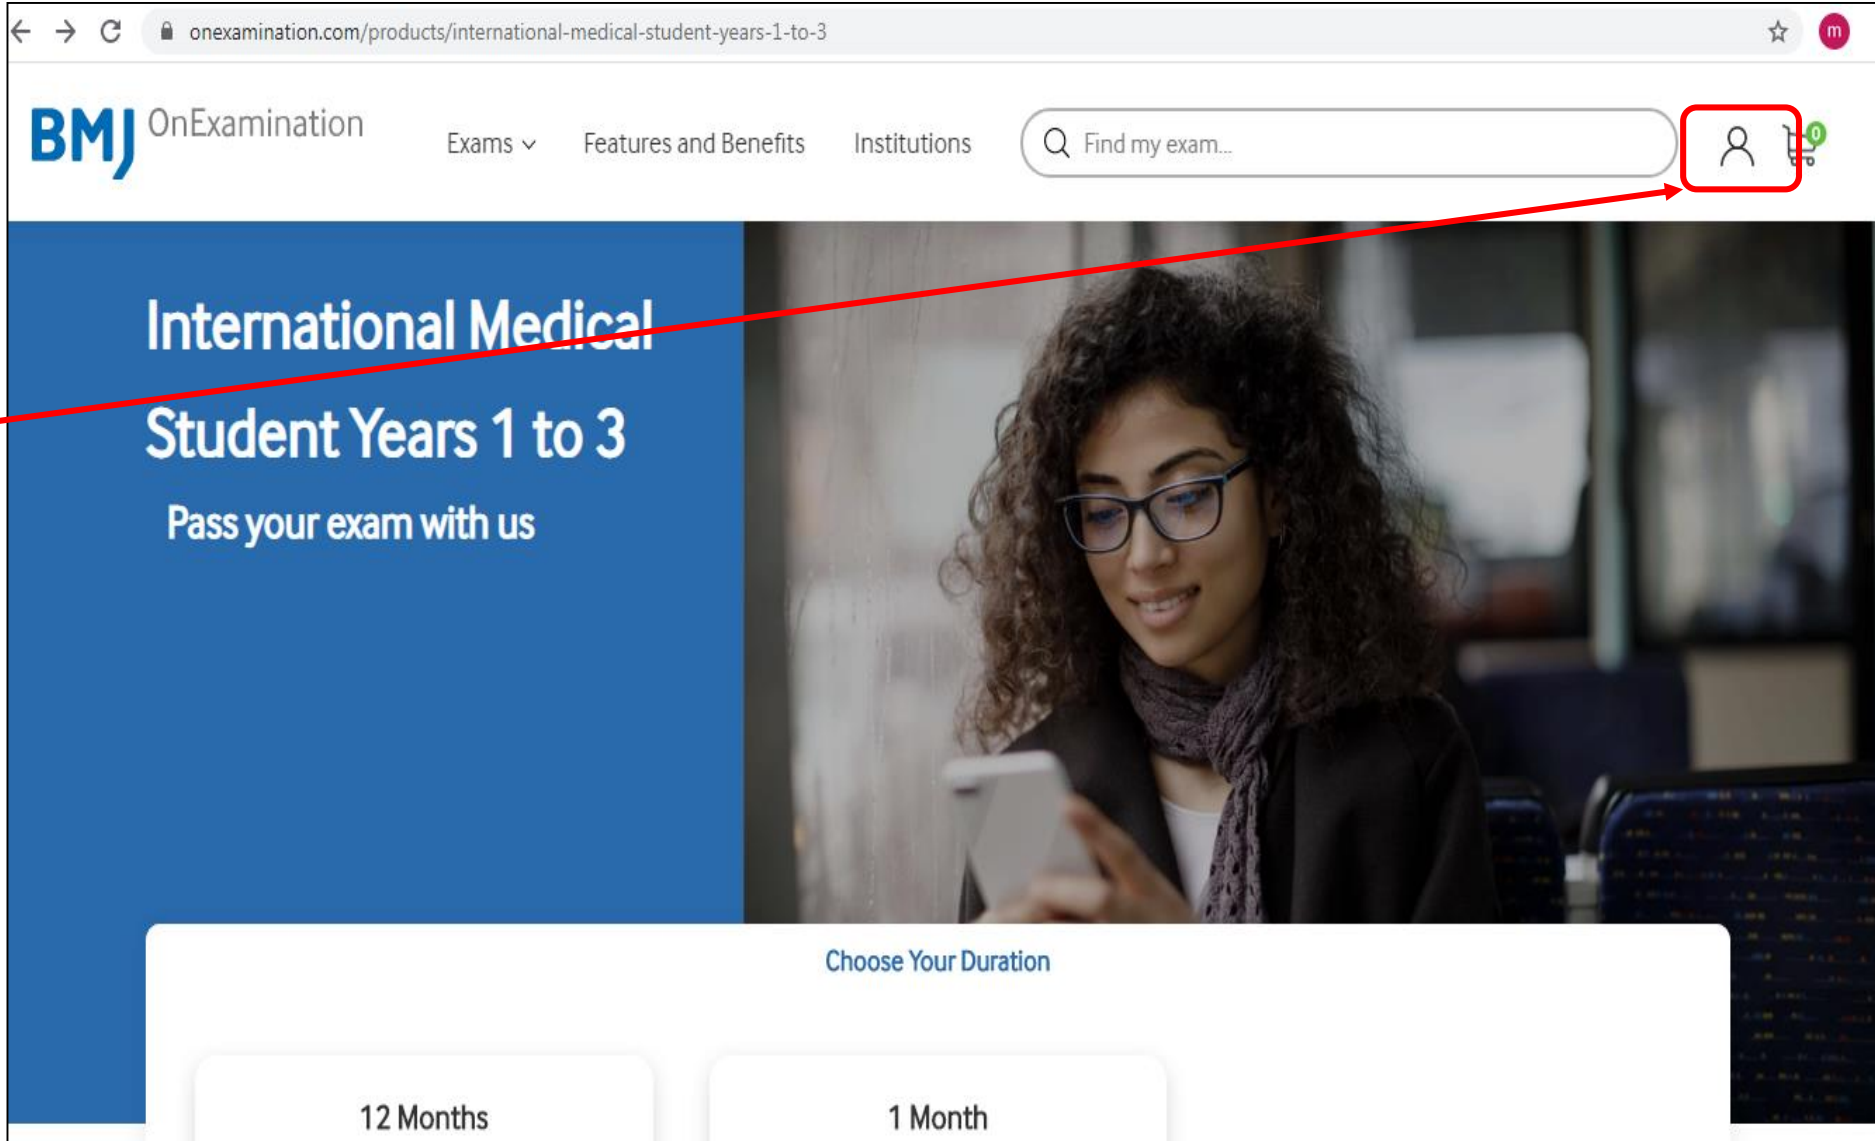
onexamination.com/products/international-medical-student-years-1-to-3

m

BMJ OnExamination

Exams Features and Benefits Institutions

Find my exam...

0

International Medical Student Years 1 to 3

Pass your exam with us

Choose Your Duration

12 Months

1 Month